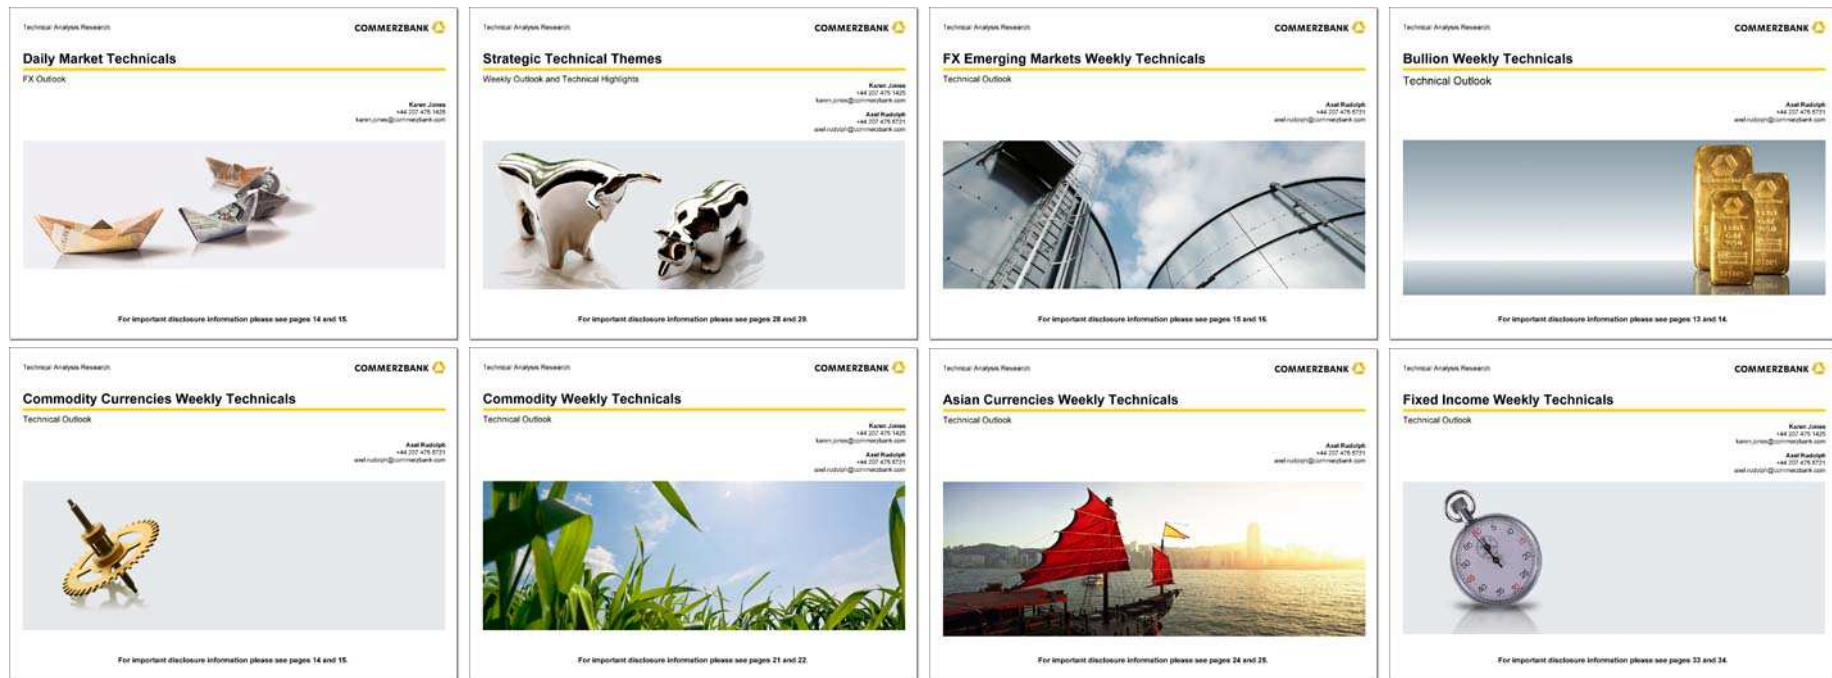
Technical Analysis Research
COMMERZBANK

Daily Market Technicals
FX Outlook

Karen Jones
+44 207 475 1425
karen.jones@commerzbank.com

For important disclosure information please see pages 14 and 15.

Technical Analysis Research
COMMERZBANK

Strategic Technical Themes
Weekly Outlook and Technical Highlights

Karen Jones
+44 207 475 1425
karen.jones@commerzbank.com
Axel Rudolph
+44 207 475 5721
axel.rudolph@commerzbank.com

For important disclosure information please see pages 28 and 29.

Technical Analysis Research
COMMERZBANK

FX Emerging Markets Weekly Technicals
Technical Outlook

Axel Rudolph
+44 207 475 5721
axel.rudolph@commerzbank.com

For important disclosure information please see pages 15 and 16.

Technical Analysis Research
COMMERZBANK

Bullion Weekly Technicals
Technical Outlook

Axel Rudolph
+44 207 475 5721
axel.rudolph@commerzbank.com

For important disclosure information please see pages 13 and 14.

Technical Analysis Research
COMMERZBANK

Commodity Currencies Weekly Technicals
Technical Outlook

Axel Rudolph
+44 207 475 5721
axel.rudolph@commerzbank.com

For important disclosure information please see pages 14 and 15.

Technical Analysis Research
COMMERZBANK

Commodity Weekly Technicals
Technical Outlook

Karen Jones
+44 207 475 1425
karen.jones@commerzbank.com
Axel Rudolph
+44 207 475 5721
axel.rudolph@commerzbank.com

For important disclosure information please see pages 21 and 22.

Technical Analysis Research
COMMERZBANK

Asian Currencies Weekly Technicals
Technical Outlook

Axel Rudolph
+44 207 475 5721
axel.rudolph@commerzbank.com

For important disclosure information please see pages 24 and 25.

Technical Analysis Research
COMMERZBANK

Fixed Income Weekly Technicals
Technical Outlook

Karen Jones
+44 207 475 1425
karen.jones@commerzbank.com
Axel Rudolph
+44 207 475 5721
axel.rudolph@commerzbank.com

For important disclosure information please see pages 33 and 34.